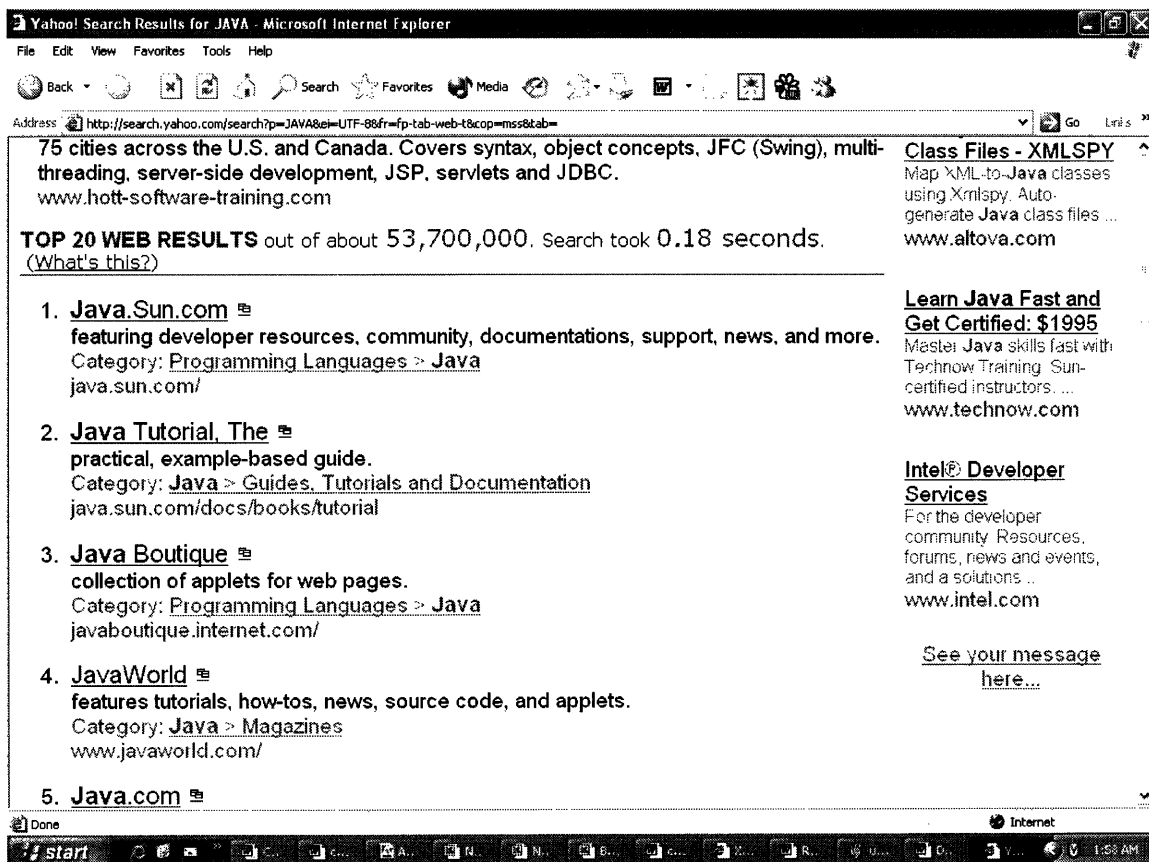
Yahoo! Search Results for JAVA - Microsoft Internet Explorer

File Edit View Favorites Tools Help

Back Search Favorites Media

Address http://search.yahoo.com/search?p=JAVA&ei=UTF-8&fr=fp-tab-web-t&cop=mss&tab= Go Links

75 cities across the U.S. and Canada. Covers syntax, object concepts, JFC (Swing), multithreading, server-side development, JSP, servlets and JDBC.
www.hott-software-training.com

TOP 20 WEB RESULTS out of about 53,700,000. Search took 0.18 seconds.
(What's this?)

1. Java.Sun.com
featuring developer resources, community, documentations, support, news, and more.
Category: Programming Languages > Java
java.sun.com/

2. Java Tutorial, The
practical, example-based guide.
Category: Java > Guides, Tutorials and Documentation
java.sun.com/docs/books/tutorial

3. Java Boutique
collection of applets for web pages.
Category: Programming Languages > Java
javaboutique.internet.com/

4. JavaWorld
features tutorials, how-tos, news, source code, and applets.
Category: Java > Magazines
www.javaworld.com/

5. Java.com

Class Files - XMLSPY
Map XML-to-Java classes using Xmlspy. Auto-generate Java class files ...
www.altova.com

Learn Java Fast and Get Certified: $1995
Master Java skills fast with Technow Training. Sun-certified instructors. ...
www.technow.com

Intel® Developer Services
For the developer community. Resources, forums, news and events, and a solutions ..
www.intel.com

See your message here...

Done Internet

start 1:58 AM